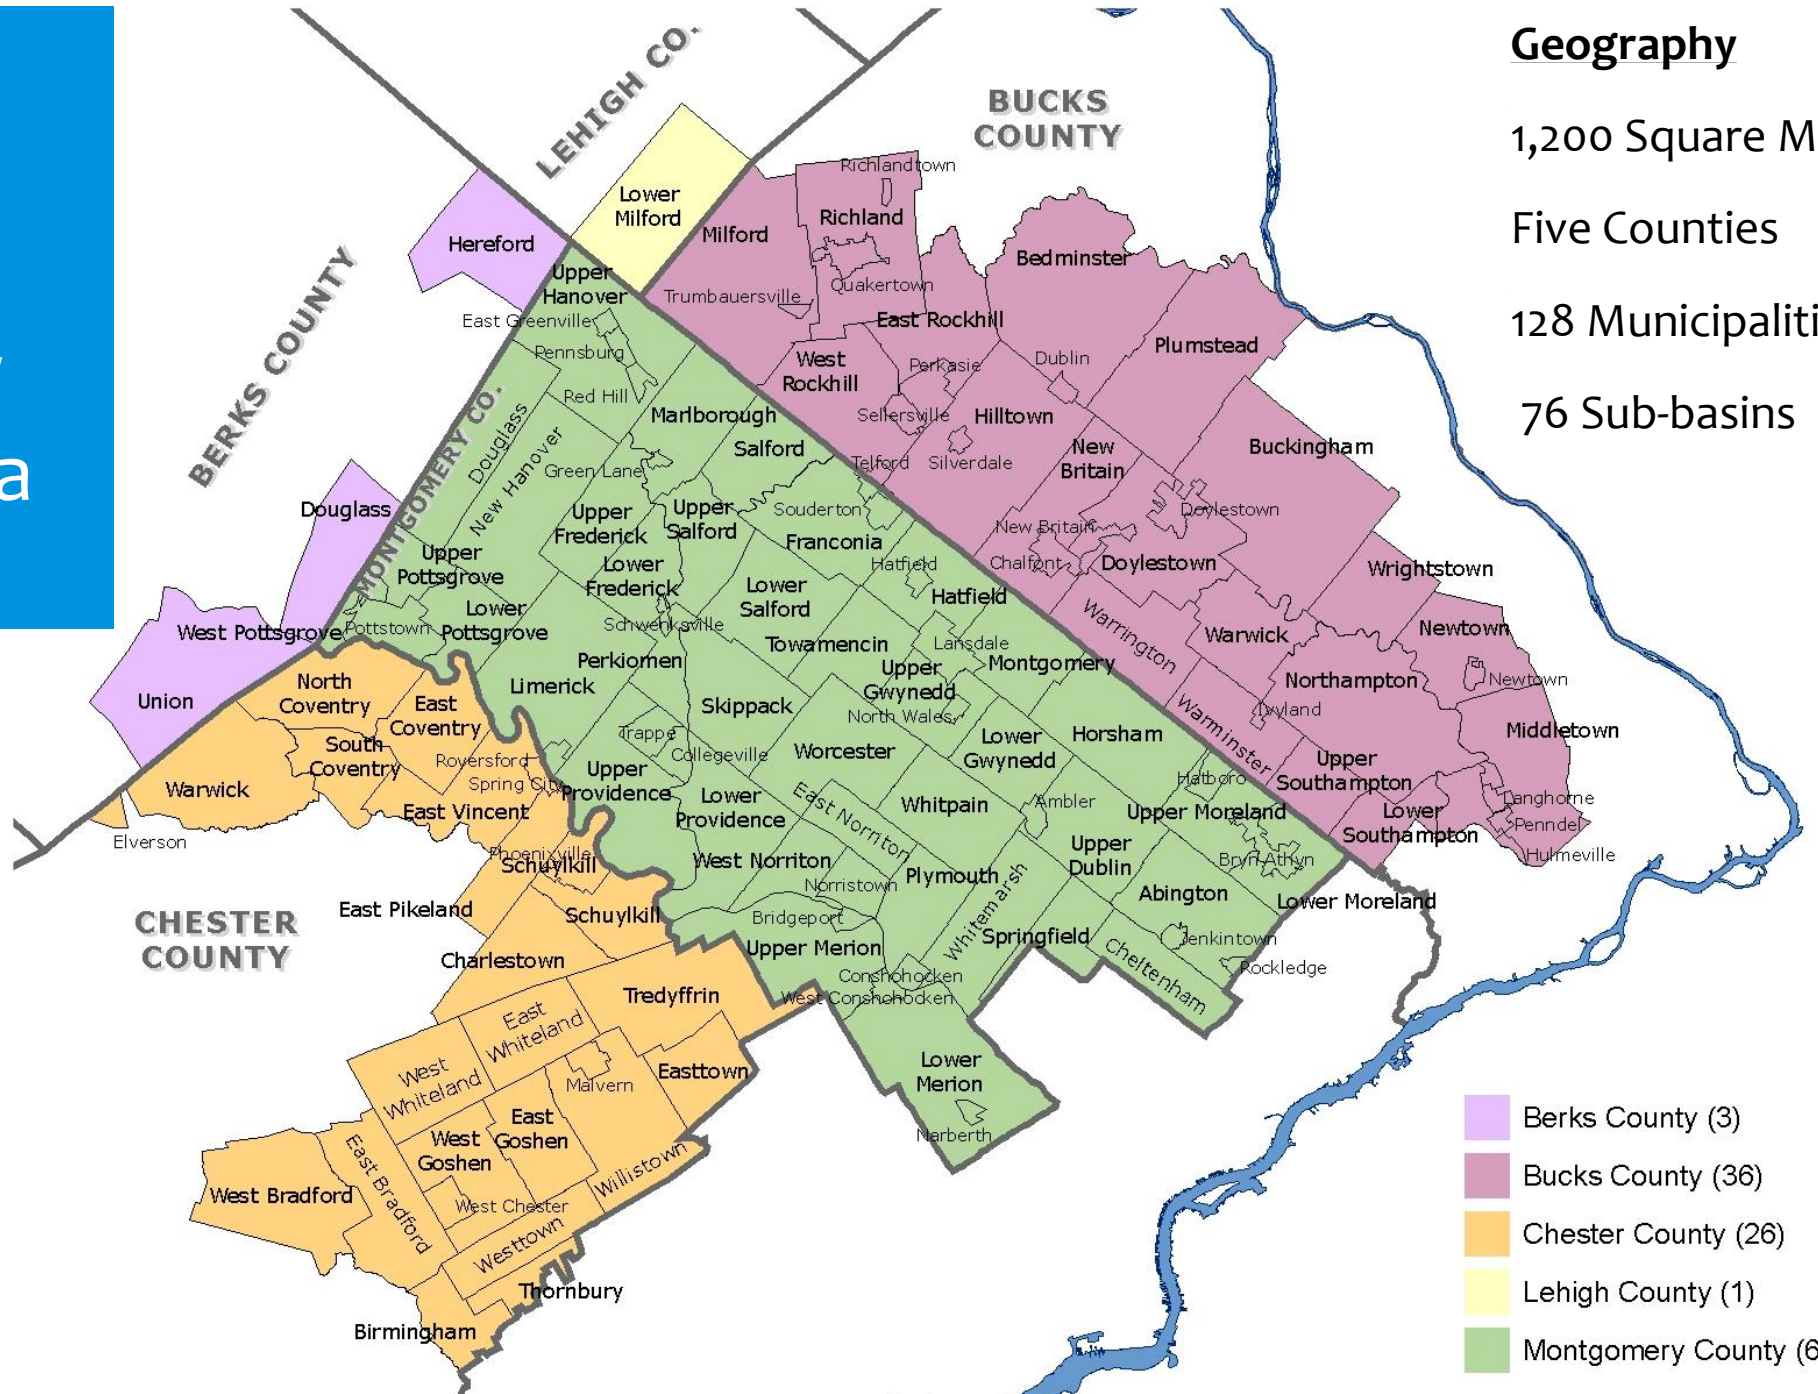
a

Geography

1,200 Square M

Five Counties

128 Municipaliti

76 Sub-basins

LEHIGH CO.
BUCKS COUNTY
BERKS COUNTY
MONTGOMERY CO.
CHESTER COUNTY

Lower Milford
Hereford
Upper Hanover
East Greenville
Pennsburg
Red Hill
Milford
Trumbauersville
Richlandtown
Richland
Quakertown
Bedminster
East Rockhill
West Rockhill
Perkasie
Dublin
Plumstead
Sellersville
Hilltown
Marlborough
Salford
Telford
Silverdale
New Britain
Buckingham
Douglass
New Hanover
Green Lane
Upper Frederick
Upper Salford
Souderton
Franconia
New Britain
Doylestown
Doylestown
Chalfont
Hatfield
Hatfield
Wrightstown
Douglass
Upper Pottsgrove
Lower Frederick
Lower Salford
Lower Pottsgrove
Schwenksville
Warrington
Warwick
Newtown
West Pottsgrove
Pottstown
Towamencin
Lansdale
Montgomery
Perkiomen
Upper Gwynedd
Union
North Coventry
East Coventry
Limerick
Skippack
North Wales
Northampton
Newtown
Ivyland
Warminster
Middletown
South Coventry
Trappe
Collegeville
Worcester
Lower Gwynedd
Horsham
Royersford
Spring City
Upper Providence
Warwick
Hatboro
Upper Southampton
Langhorne
Penndel
Lower Southampton
Hulmeville
East Vincent
Lower Providence
East Norriton
Whitpain
Ambler
Upper Moreland
Elverson
Phoenixville
Schuylkill
West Norriton
Upper Dublin
Bryn Athyn
Norristown
Plymouth
Whitemarsh
Abington
Lower Moreland
East Pikeland
Schuylkill
Bridgeport
Upper Merion
Springfield
Jenkintown
Charlestown
Cheltenham
Rockledge
Conshohocken
West Conshohocken
Tredyffrin
East Whiteland
West Whiteland
Malvern
Easttown
Lower Merion
East Goshen
West Goshen
Narberth
Willistown
West Bradford
East Bradford
West Chester
Westtown
Thornbury
Birmingham

Berks County (3)
Bucks County (36)
Chester County (26)
Lehigh County (1)
Montgomery County (6